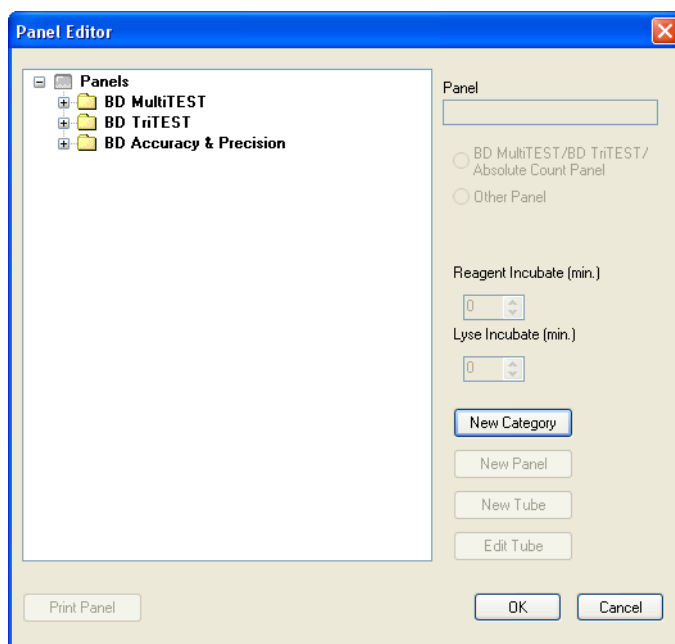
Panel Editor

Panels
BD MultiTEST
BD TriTEST
BD Accuracy & Precision

Panel

BD MultiTEST/BD TriTEST/ Absolute Count Panel

Other Panel

Reagent Incubate (min.)

0

Lyse Incubate (min.)

0

New Category

New Panel

New Tube

Edit Tube

Print Panel

OK

Cancel